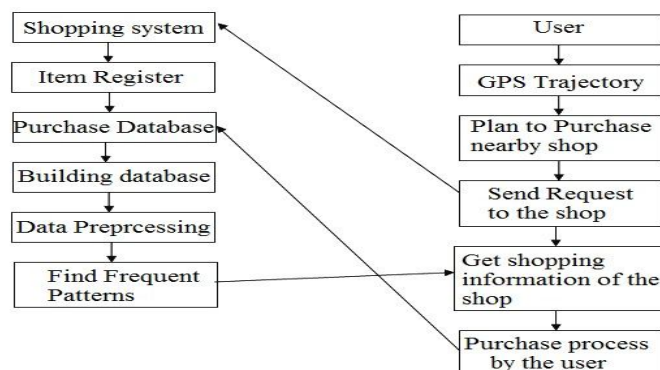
Shopping system

Item Register

Purchase Database

Building database

Data Preprcessing

Find Frequent Patterns

User

GPS Trajectory

Plan to Purchase nearby shop

Send Request to the shop

Get shopping information of the shop

Purchase process by the user